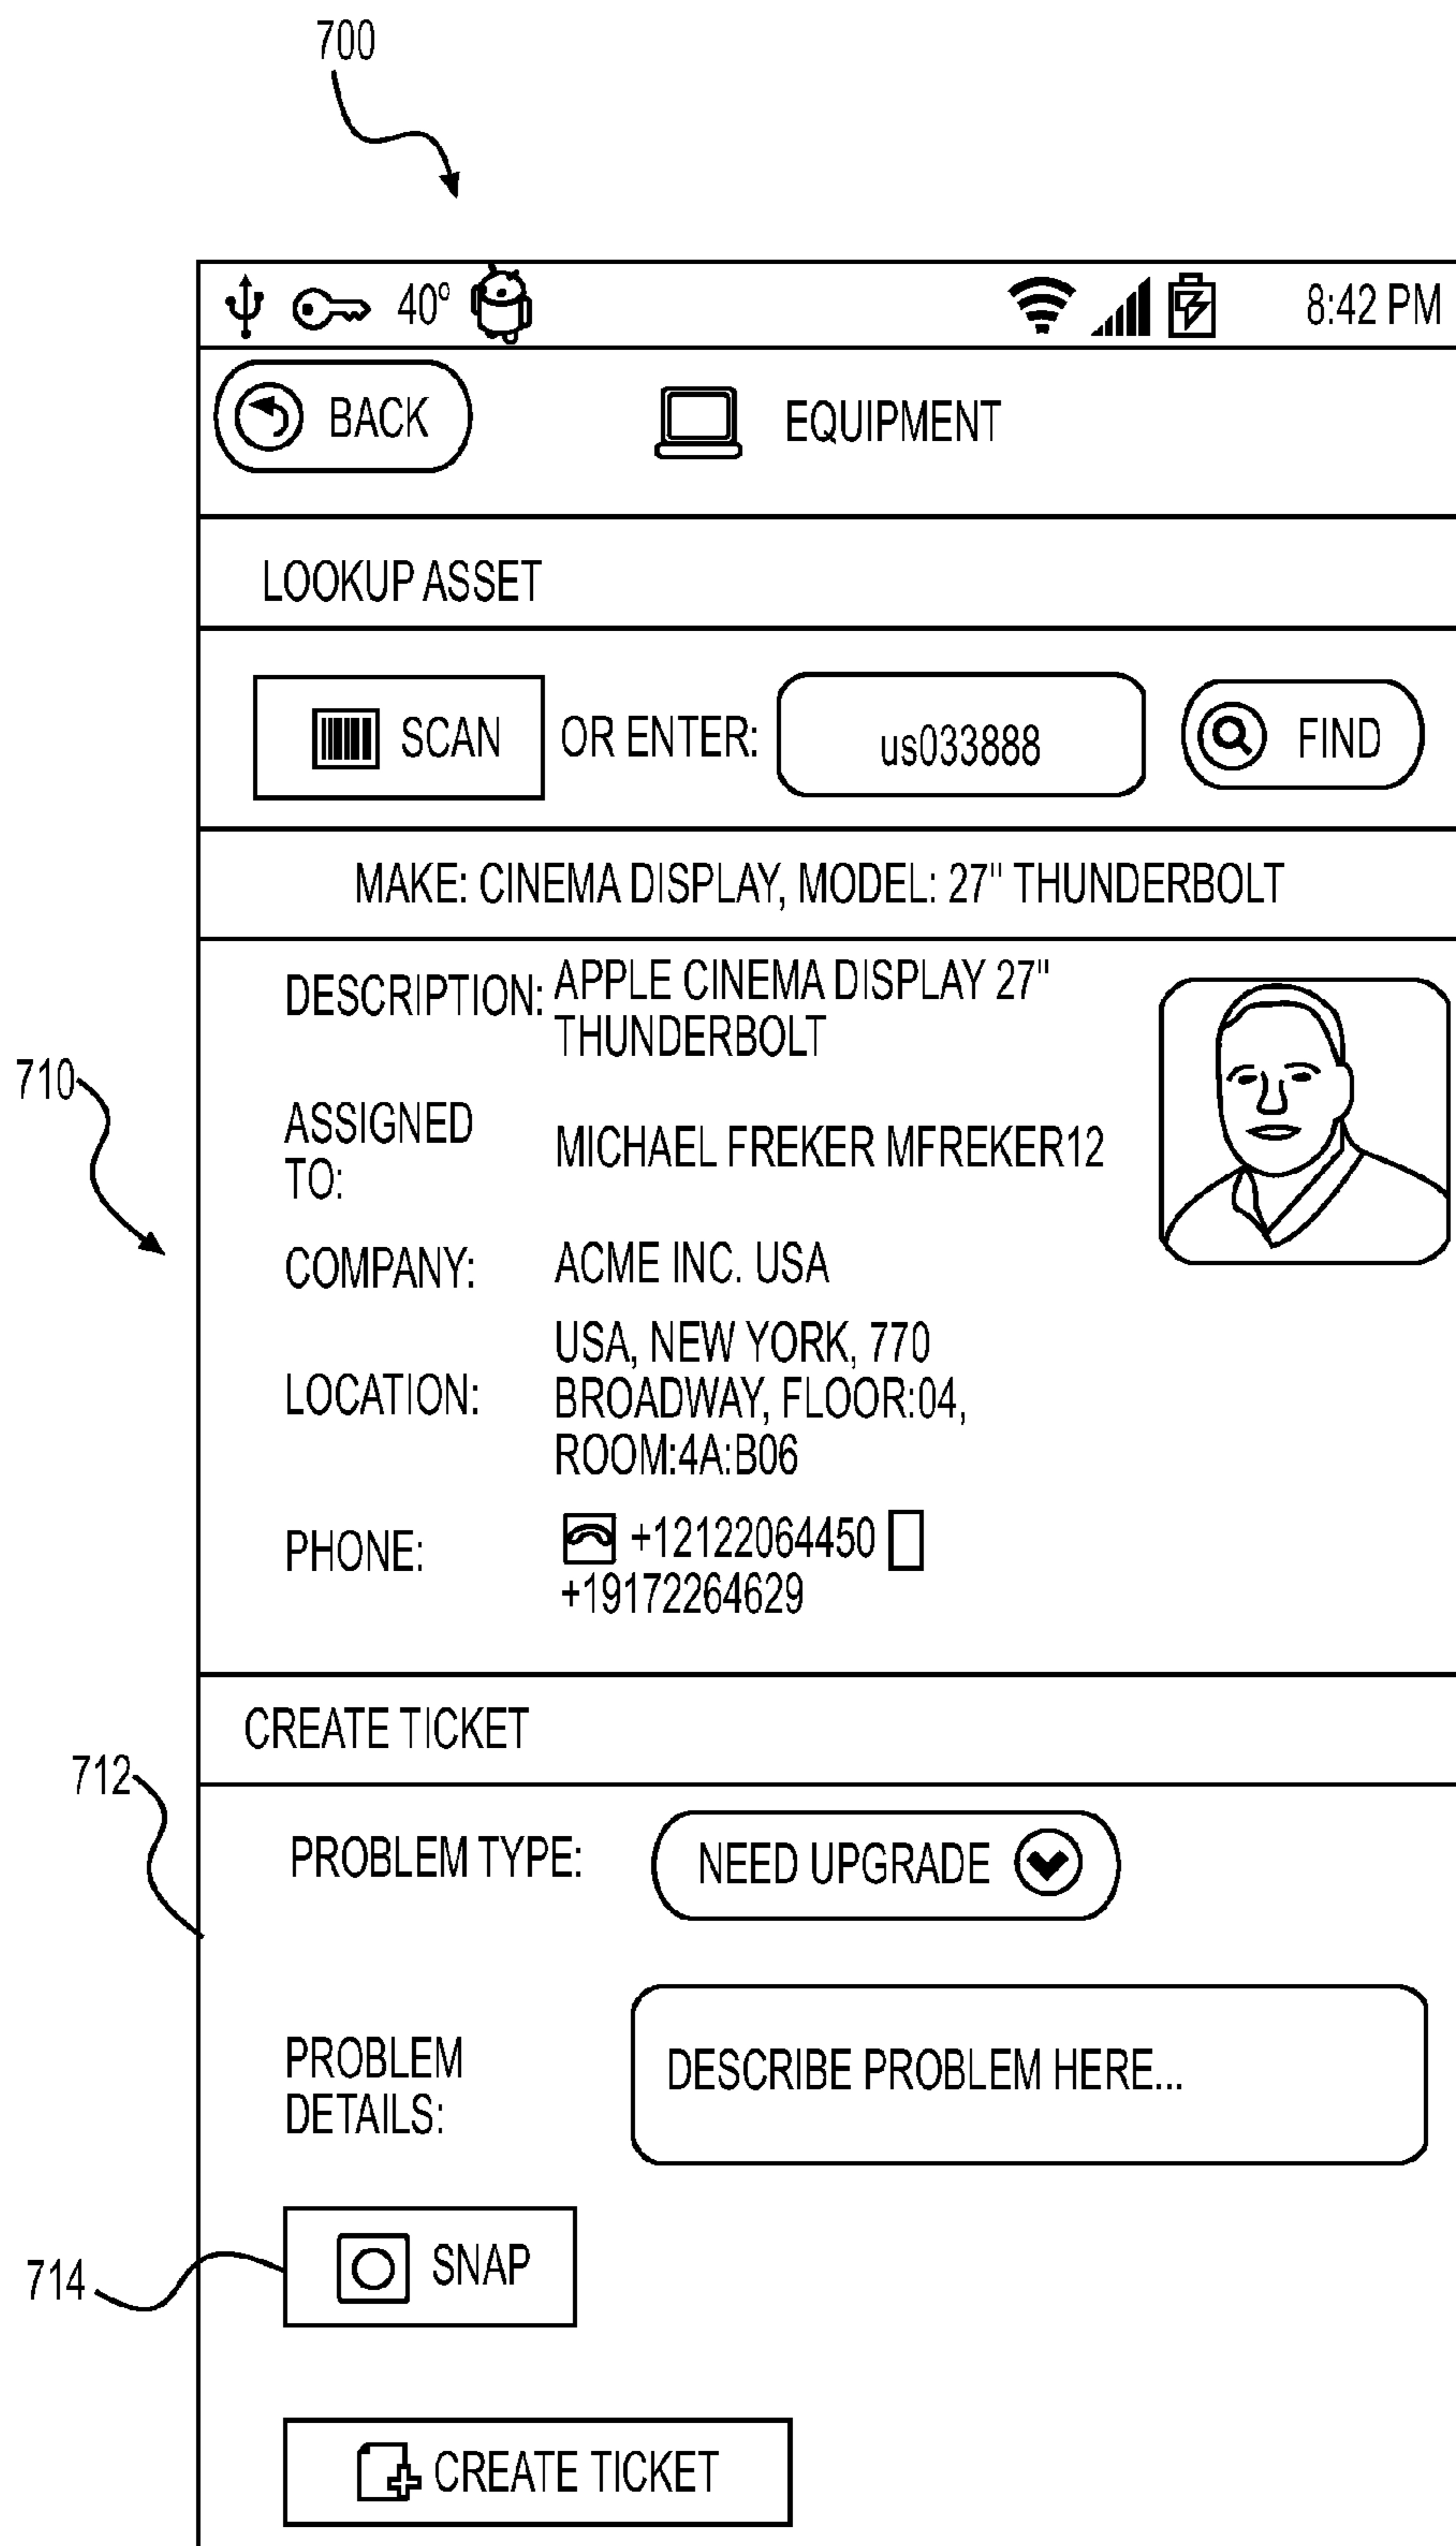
700

40° 8:42 PM

BACK EQUIPMENT

LOOKUP ASSET

SCAN OR ENTER: us033888 FIND

MAKE: CINEMA DISPLAY, MODEL: 27" THUNDERBOLT

DESCRIPTION: APPLE CINEMA DISPLAY 27" THUNDERBOLT

ASSIGNED TO: MICHAEL FREKER MFREKER12

COMPANY: ACME INC. USA

LOCATION: USA, NEW YORK, 770 BROADWAY, FLOOR:04, ROOM:4A:B06

PHONE: +12122064450 +19172264629

710

CREATE TICKET

712

PROBLEM TYPE: NEED UPGRADE

PROBLEM DETAILS: DESCRIBE PROBLEM HERE...

714

SNAP

CREATE TICKET